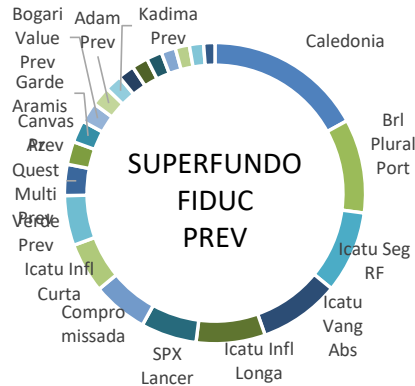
SUPERFUNDO FIDUC PREV

Caledonia

Brl Plural Port

Icatu Seg RF

Icatu Vang Abs

Icatu Infl Longa

SPX Lancer

Compromissada

Icatu Infl Curta

Verde Prev

Quest Multi Prev

Canvas Prev

Az

Aramis Garde

Value Prev

Bogari

Adam Prev

Kadima Prev